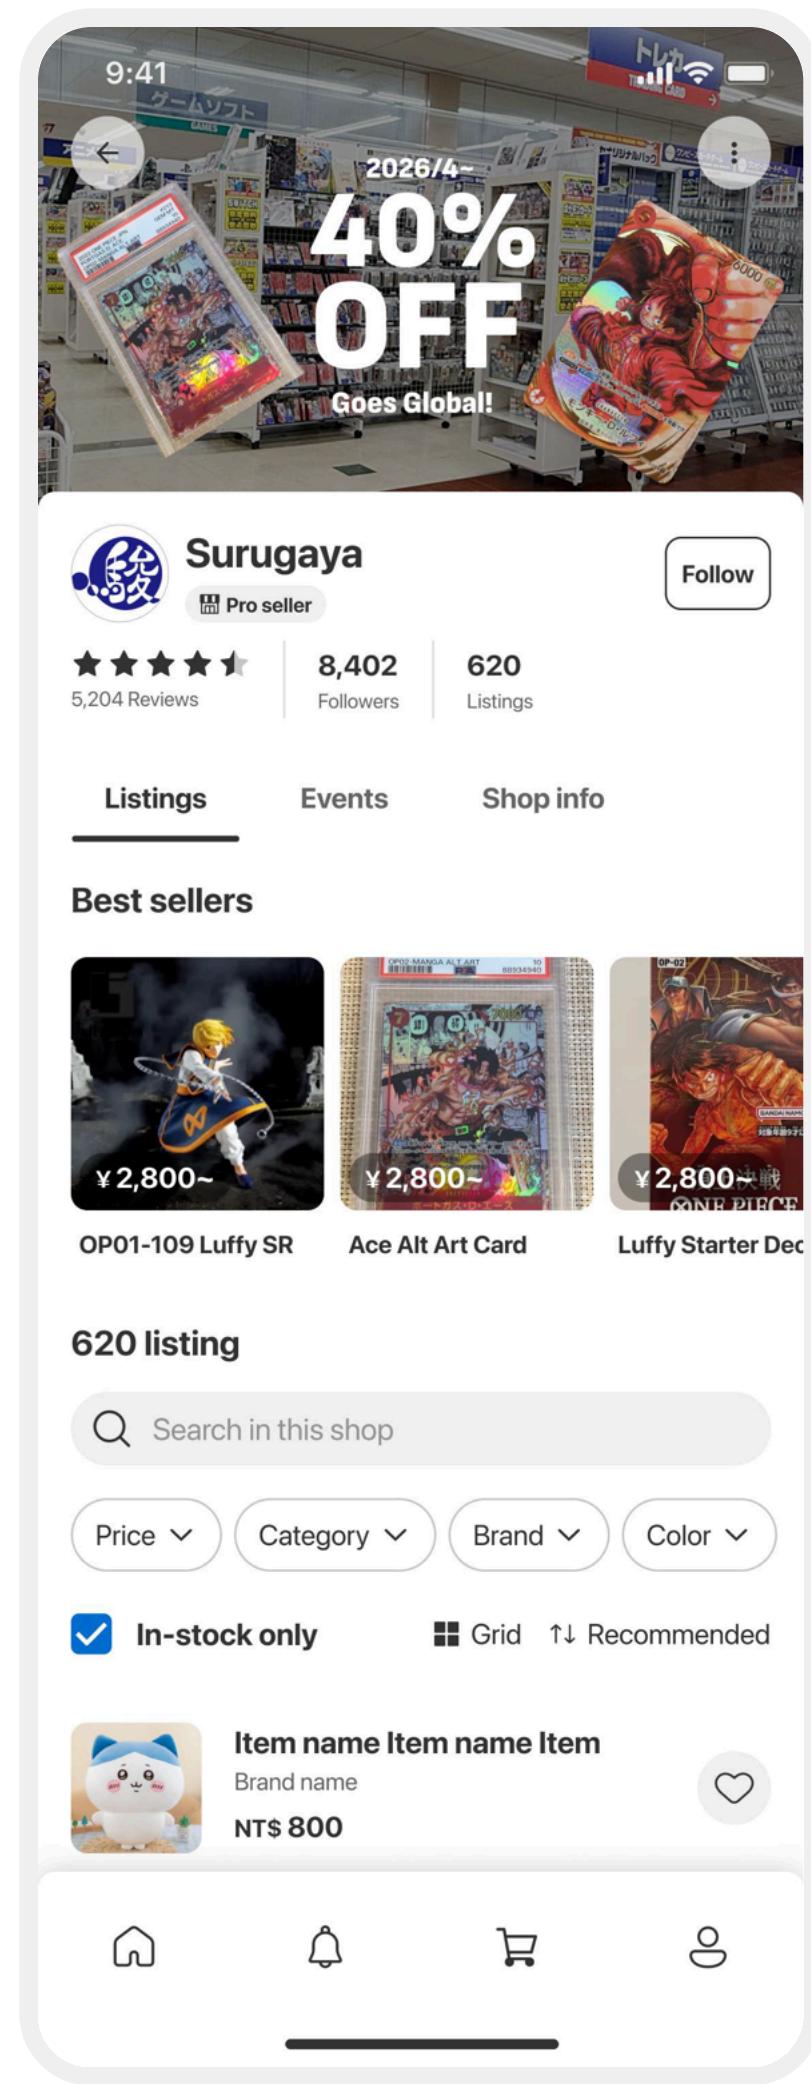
9:41

2026/4~
40%
OFF
Goes Global!

Surugaya
Pro seller
Follow

5,204 Reviews
8,402
Followers
620
Listings

Listings
Events
Shop info

Best sellers

¥2,800~
OP01-109 Luffy SR
¥2,800~
Ace Alt Art Card
¥2,800~
Luffy Starter Dec

620 listing

Search in this shop

Price
Category
Brand
Color

In-stock only
Grid
Recommended

Item name Item name Item
Brand name
NT$ 800